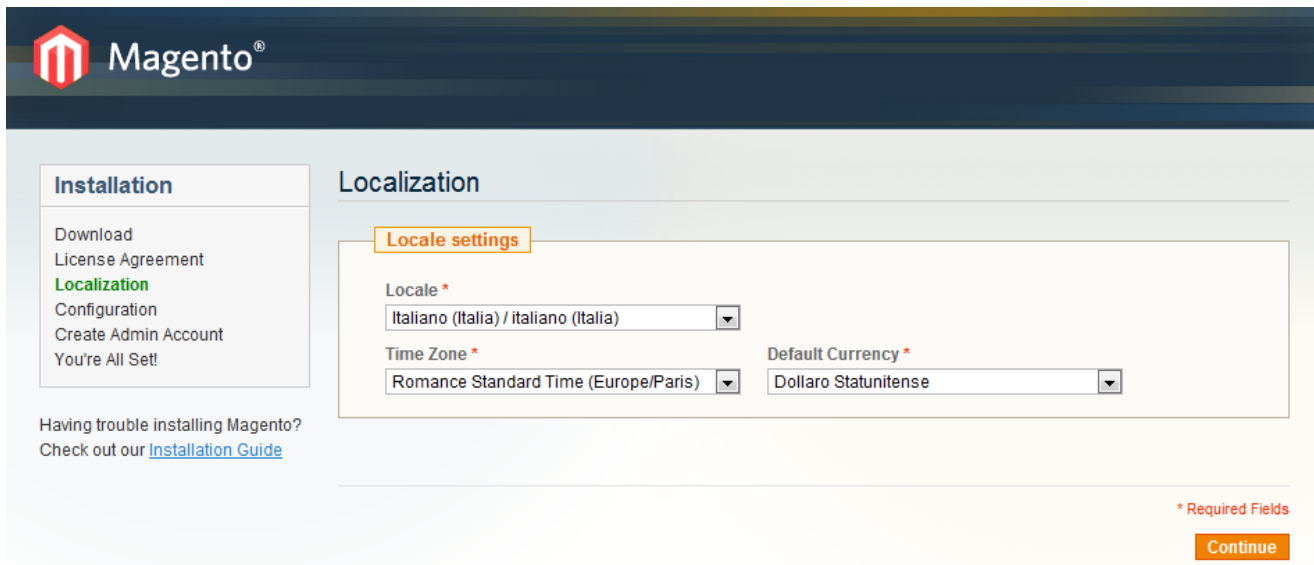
Magento®

Installation

Download
License Agreement
Localization
Configuration
Create Admin Account
You're All Set!

Having trouble installing Magento? Check out our Installation Guide

Localization

Locale settings

Locale *
Italiano (Italia) / italiano (Italia)

Time Zone *
Romance Standard Time (Europe/Paris)

Default Currency *
Dollaro Statunitense

* Required Fields

Continue